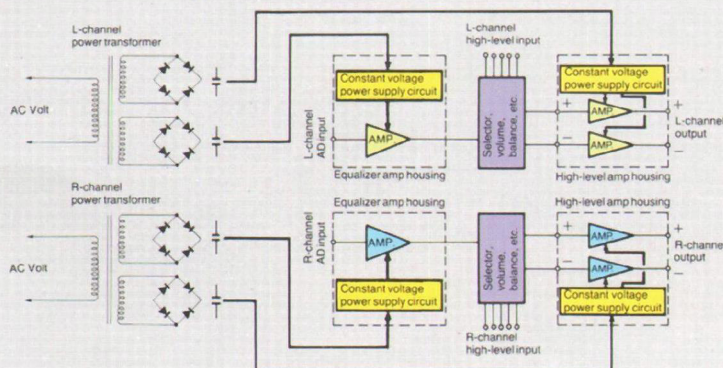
L-channel power transformer

AC Volt

L-channel high-level input

Constant voltage power supply circuit

AMP

L-channel AD input

Equalizer amp housing

Selector, volume, balance, etc.

Constant voltage power supply circuit

+

AMP

−

AMP

+

L-channel output

−

High-level amp housing

R-channel power transformer

AC Volt

Equalizer amp housing

R-channel AD input

AMP

Constant voltage power supply circuit

Selector, volume, balance, etc.

R-channel high-level input

High-level amp housing

+

AMP

−

AMP

+

R-channel output

−

Constant voltage power supply circuit